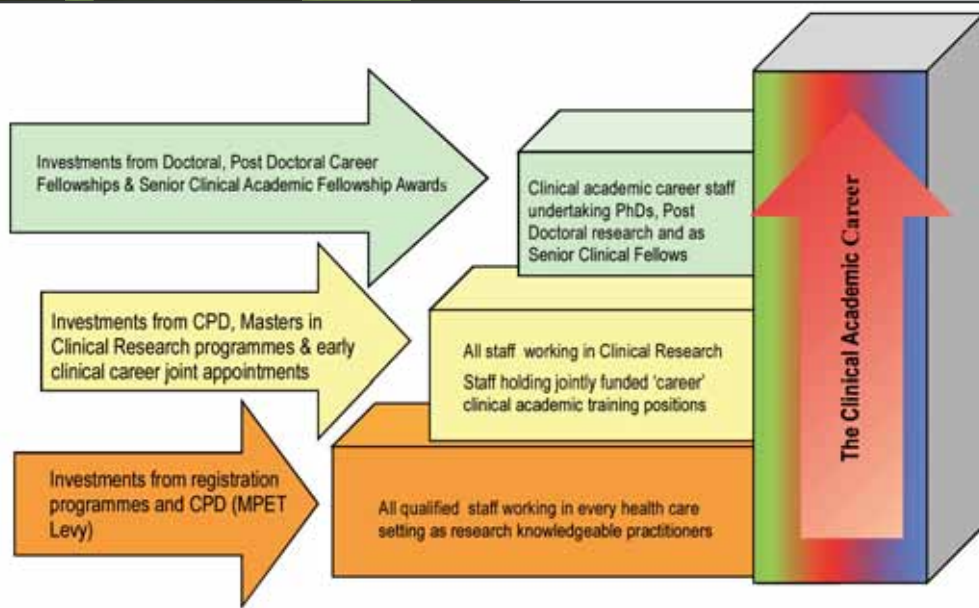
Investments from Doctoral, Post Doctoral Career Fellowships & Senior Clinical Academic Fellowship Awards

Clinical academic career staff undertaking PhDs, Post Doctoral research and as Senior Clinical Fellows

Investments from CPD, Masters in Clinical Research programmes & early clinical career joint appointments

All staff working in Clinical Research

Staff holding jointly funded 'career' clinical academic training positions

Investments from registration programmes and CPD (MPET Levy)

All qualified staff working in every health care setting as research knowledgeable practitioners

The Clinical Academic Career